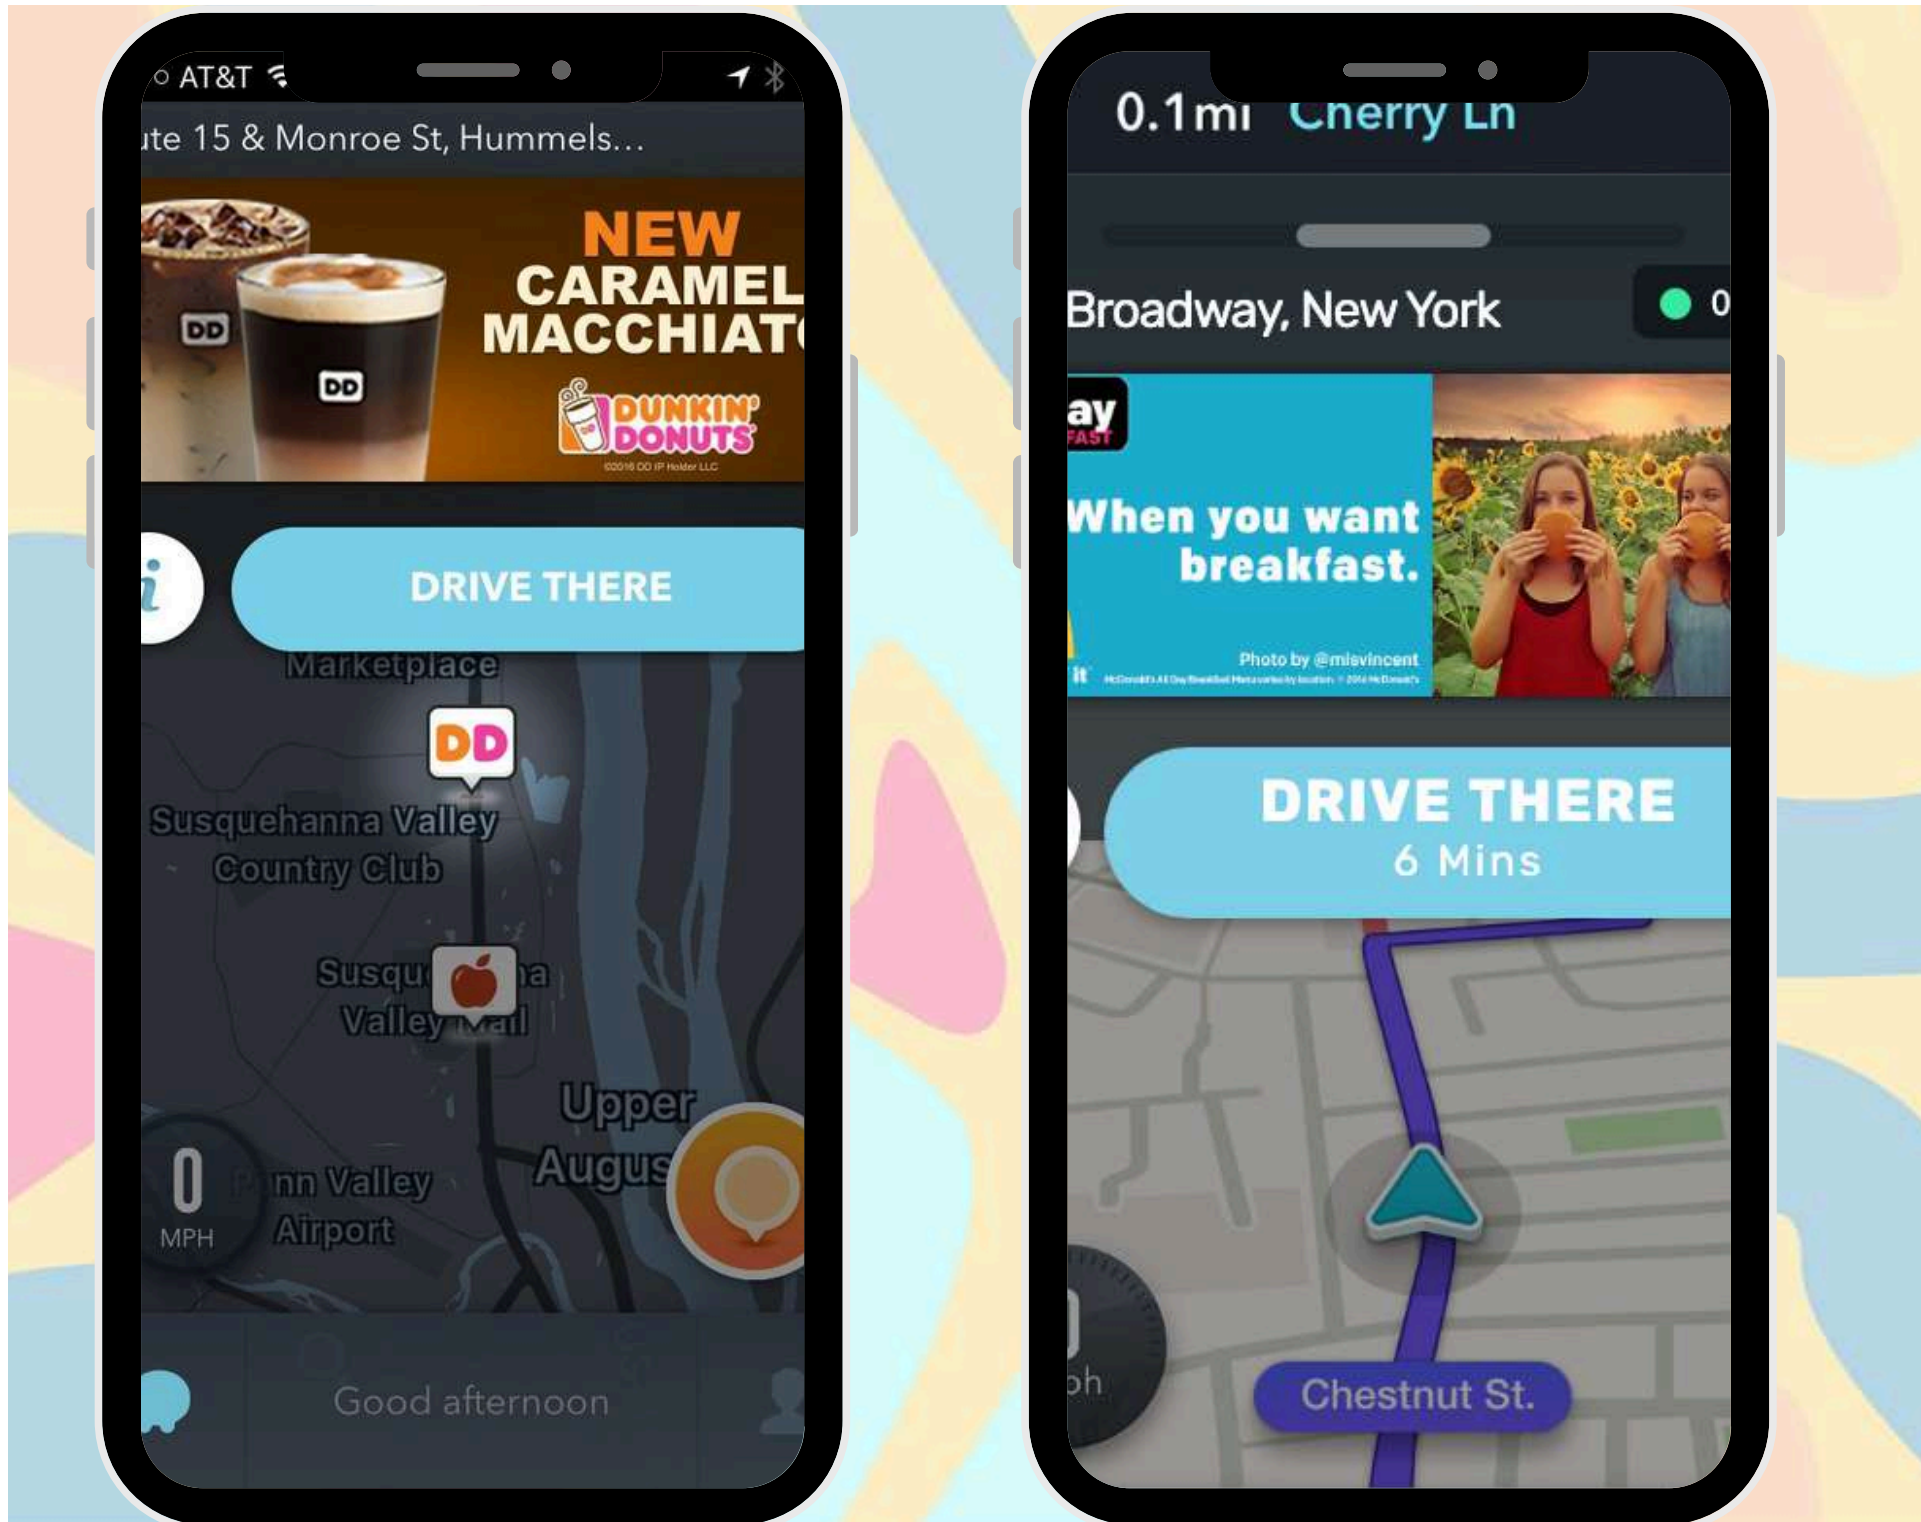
AT&T

ute 15 & Monroe St, Hummels...

DD
DD
NEW CARAMEL MACCHIAT
DUNKIN' DONUTS
©2016 DD IP Holder LLC

i DRIVE THERE

Marketplace
DD
Susquehanna Valley Country Club
Susqu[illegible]a Valley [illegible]all
Upper Augus
0 MPH
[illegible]nn Valley Airport

Good afternoon

0.1mi Cherry Ln

Broadway, New York
0

ay
FAST
When you want breakfast.
Photo by @mlsvincent
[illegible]

DRIVE THERE
6 Mins

ph
Chestnut St.